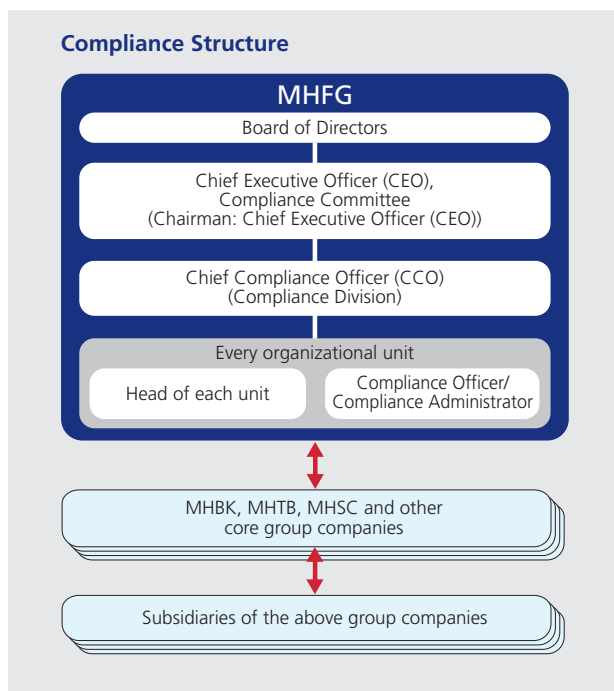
Compliance Structure

MHFG

Board of Directors

Chief Executive Officer (CEO), Compliance Committee (Chairman: Chief Executive Officer (CEO))

Chief Compliance Officer (CCO) (Compliance Division)

Every organizational unit

Head of each unit

Compliance Officer/ Compliance Administrator

MHBK, MHTB, MHSC and other core group companies

Subsidiaries of the above group companies